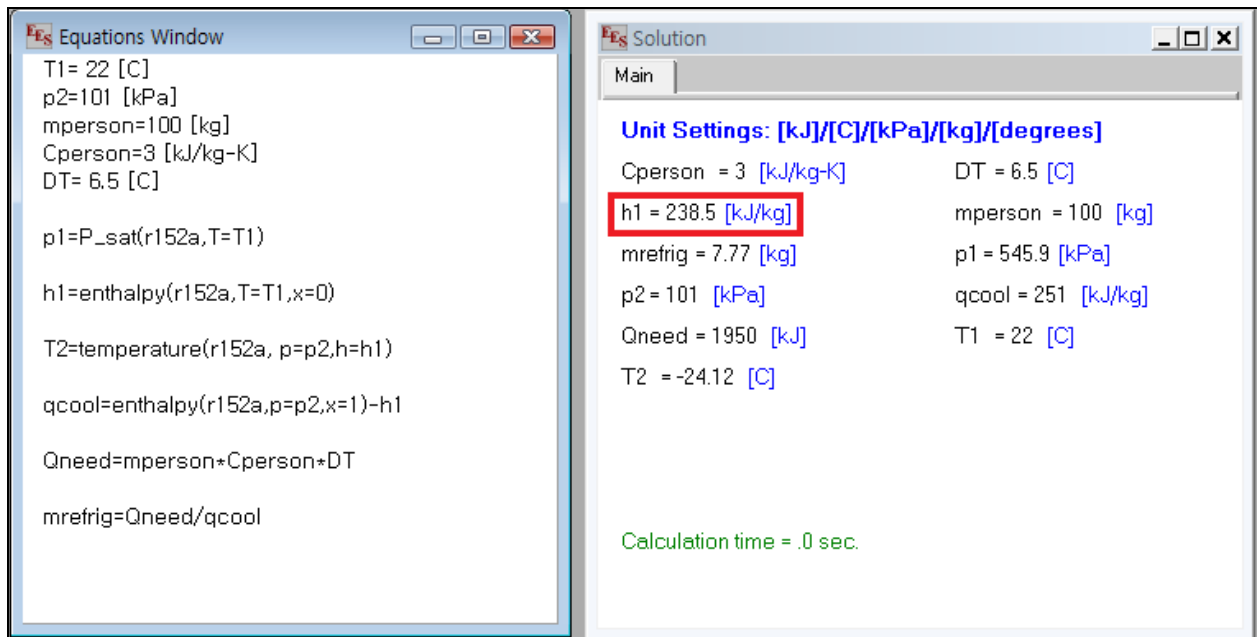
EES Equations Window

T1= 22 [C]
p2=101 [kPa]
mperson=100 [kg]
Cperson=3 [kJ/kg-K]
DT= 6.5 [C]

p1=P_sat(r152a,T=T1)

h1=enthalpy(r152a,T=T1,x=0)

T2=temperature(r152a, p=p2,h=h1)

qcool=enthalpy(r152a,p=p2,x=1)-h1

Qneed=mperson*Cperson*DT

mrefrig=Qneed/qcool

EES Solution

Main

Unit Settings: [kJ]/[C]/[kPa]/[kg]/[degrees]

| | |
|---|---|
| Cperson = 3 [kJ/kg-K] | DT = 6.5 [C] |
| h1 = 238.5 [kJ/kg] | mperson = 100 [kg] |
| mrefrig = 7.77 [kg] | p1 = 545.9 [kPa] |
| p2 = 101 [kPa] | qcool = 251 [kJ/kg] |
| Qneed = 1950 [kJ] | T1 = 22 [C] |
| T2 = -24.12 [C] | |

Calculation time = .0 sec.